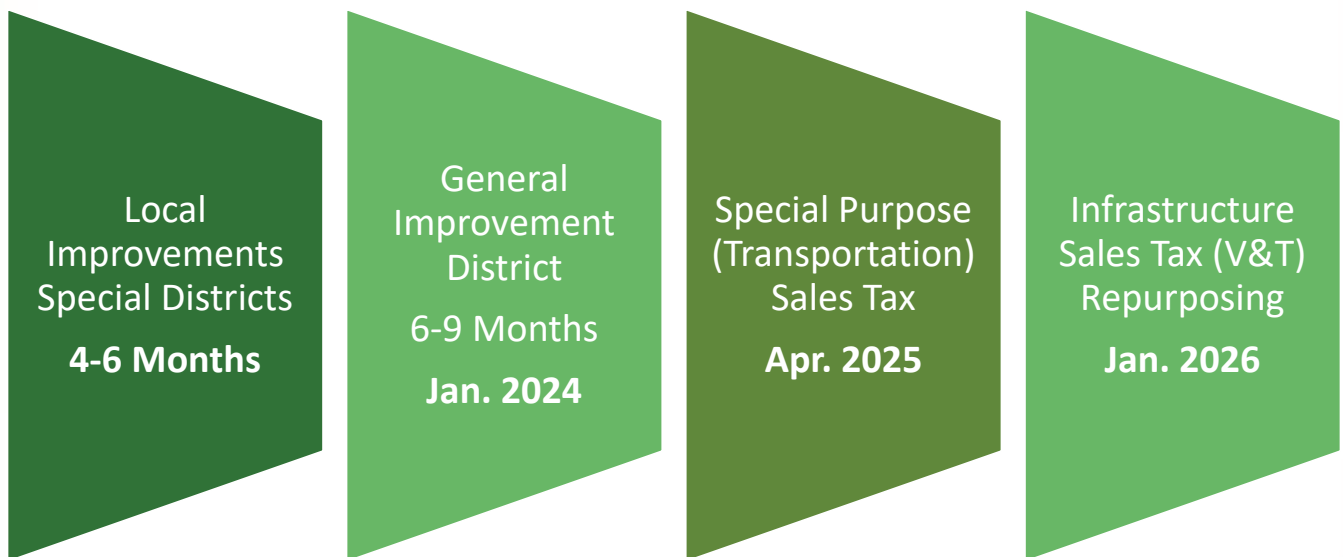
Local Improvements Special Districts

**4-6 Months**

General Improvement District

6-9 Months

**Jan. 2024**

Special Purpose (Transportation) Sales Tax

**Apr. 2025**

Infrastructure Sales Tax (V&T) Repurposing

**Jan. 2026**